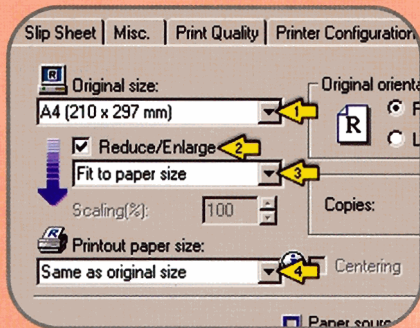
Slip Sheet | Misc. | Print Quality | Printer Configuration

Original size:
A4 (210 x 297 mm)
1
Original orienta
R
F
L

Reduce/Enlarge
2
Fit to paper size
3

Scaling(%): 100

Copies:

Printout paper size:
Same as original size
4
Centering

Paper sour